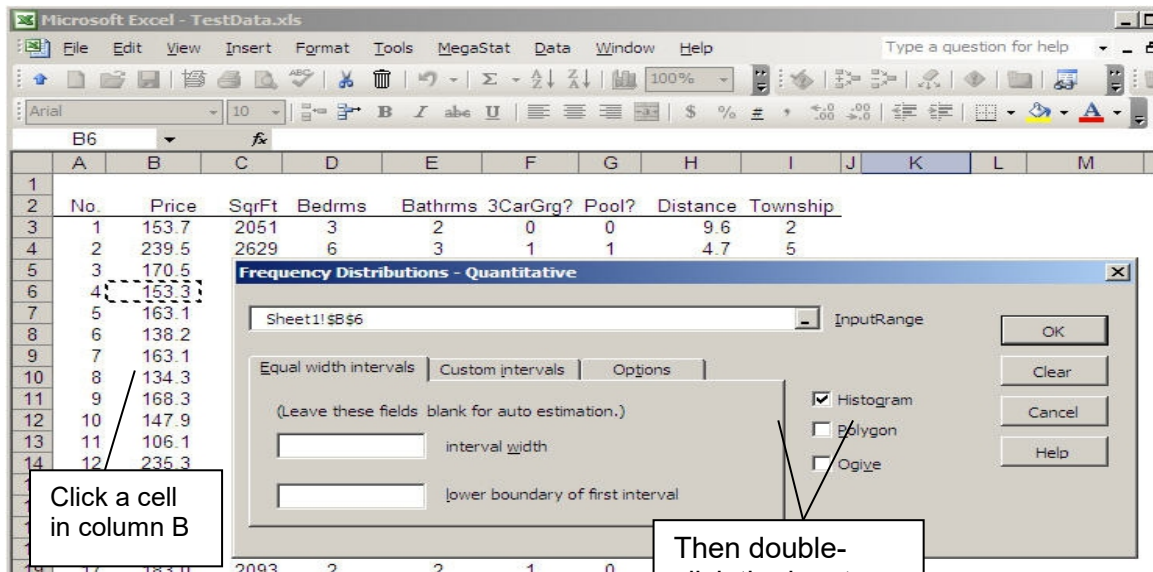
Microsoft Excel - TestData.xls

File Edit View Insert Format Tools MegaStat Data Window Help

Type a question for help

100%

Arial 10 B I U $ % ,

B6 fx

| | A | B | C | D | E | F | G | H | I | J | K | L | M |
|---|---|---|---|---|---|---|---|---|---|---|---|---|---|
| 1 | | | | | | | | | | | | | |
| 2 | No. | Price | SqrFt | Bedrms | Bathrms | 3CarGrg? | Pool? | Distance | Township | | | | |
| 3 | 1 | 153.7 | 2051 | 3 | 2 | 0 | 0 | 9.6 | 2 | | | | |
| 4 | 2 | 239.5 | 2629 | 6 | 3 | 1 | 1 | 4.7 | 5 | | | | |
| 5 | 3 | 170.5 | | | | | | | | | | | |
| 6 | 4 | 153.3 | | | | | | | | | | | |
| 7 | 5 | 163.1 | | | | | | | | | | | |
| 8 | 6 | 138.2 | | | | | | | | | | | |
| 9 | 7 | 163.1 | | | | | | | | | | | |
| 10 | 8 | 134.3 | | | | | | | | | | | |
| 11 | 9 | 168.3 | | | | | | | | | | | |
| 12 | 10 | 147.9 | | | | | | | | | | | |
| 13 | 11 | 106.1 | | | | | | | | | | | |
| 14 | 12 | 235.3 | | | | | | | | | | | |
| 19 | 17 | 183.0 | 2093 | 2 | 2 | 1 | 0 | | | | | | |

Frequency Distributions - Quantitative

Sheet1!$B$6

InputRange

OK

Clear

Cancel

Help

Equal width intervals | Custom intervals | Options

(Leave these fields blank for auto estimation.)

interval width

lower boundary of first interval

Histogram

Polygon

Ogive

Click a cell in column B

Then double-
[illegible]